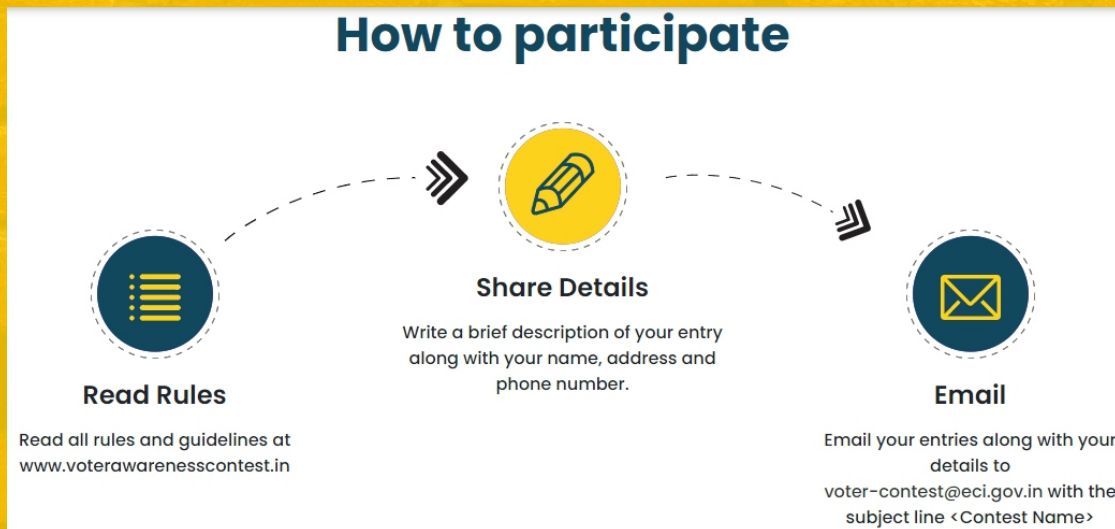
How to participate

Read Rules

Read all rules and guidelines at www.voterawarenesscontest.in

Share Details

Write a brief description of your entry along with your name, address and phone number.

Email

Email your entries along with your details to voter-contest@eci.gov.in with the subject line <Contest Name>